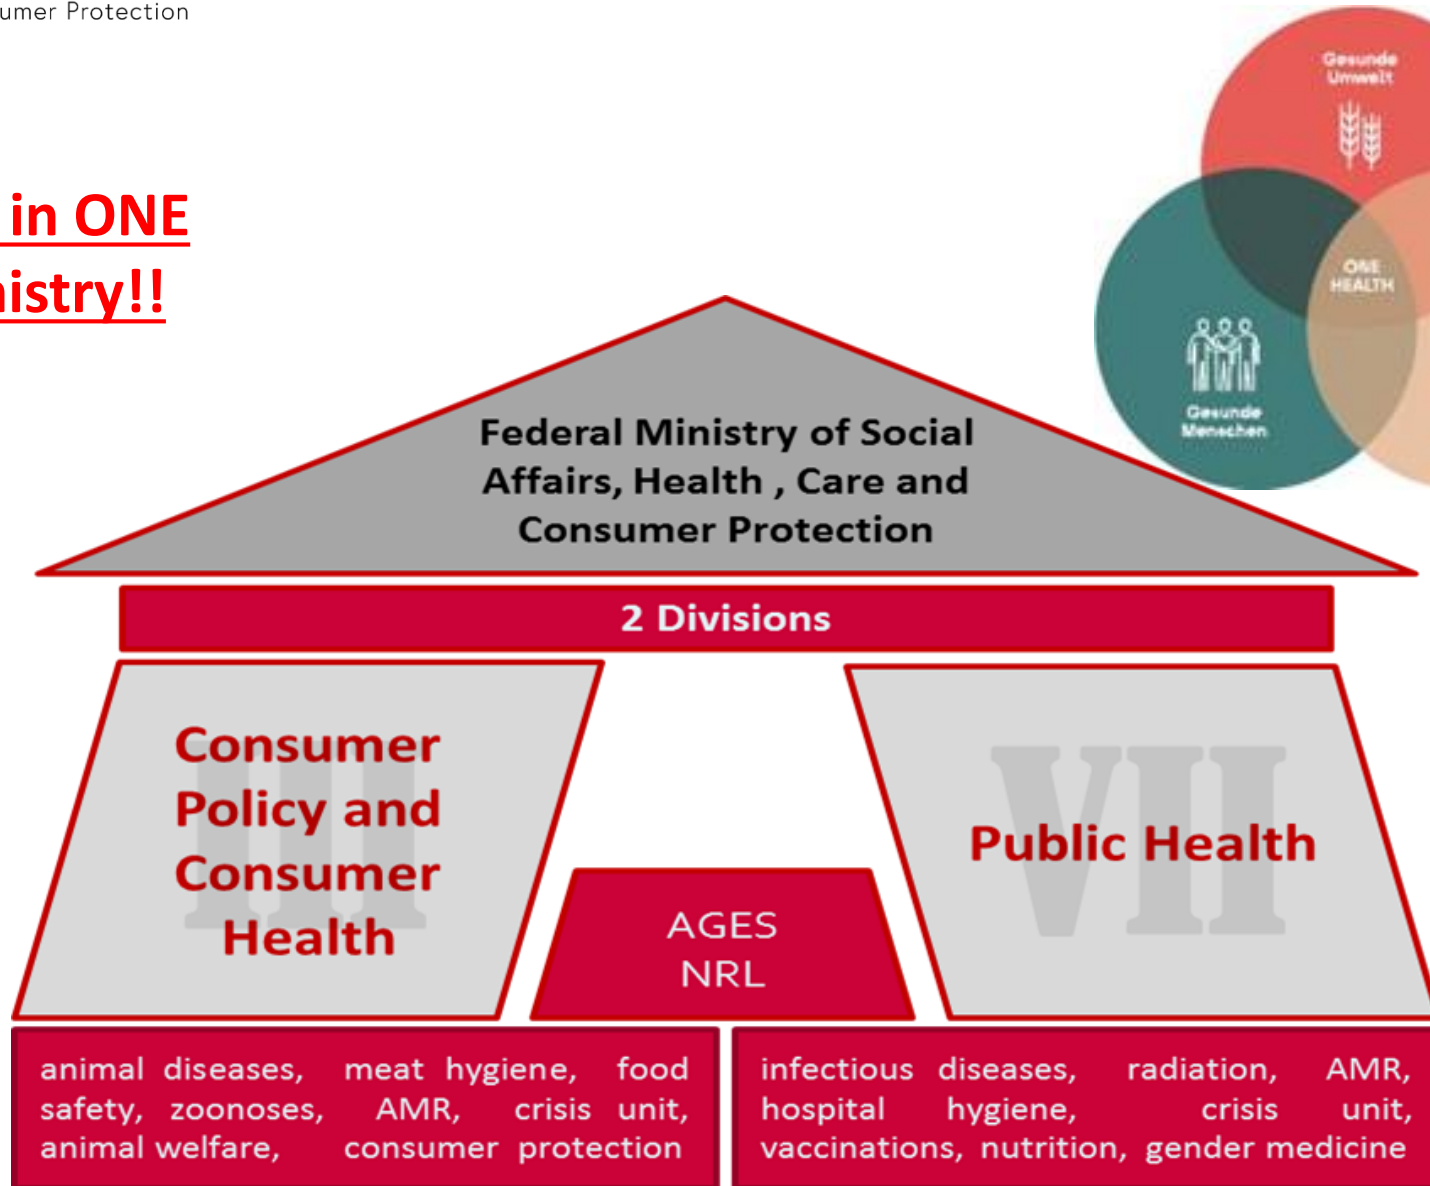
umer Protection

in ONE
istry!!

Gesunde Umwelt

ONE HEALTH

Gesunde Menschen

Federal Ministry of Social Affairs, Health , Care and Consumer Protection

2 Divisions

III

Consumer Policy and Consumer Health

AGES
NRL

VII

Public Health

animal diseases, meat hygiene, food safety, zoonoses, AMR, crisis unit, animal welfare, consumer protection

infectious diseases, radiation, AMR, hospital hygiene, crisis unit, vaccinations, nutrition, gender medicine